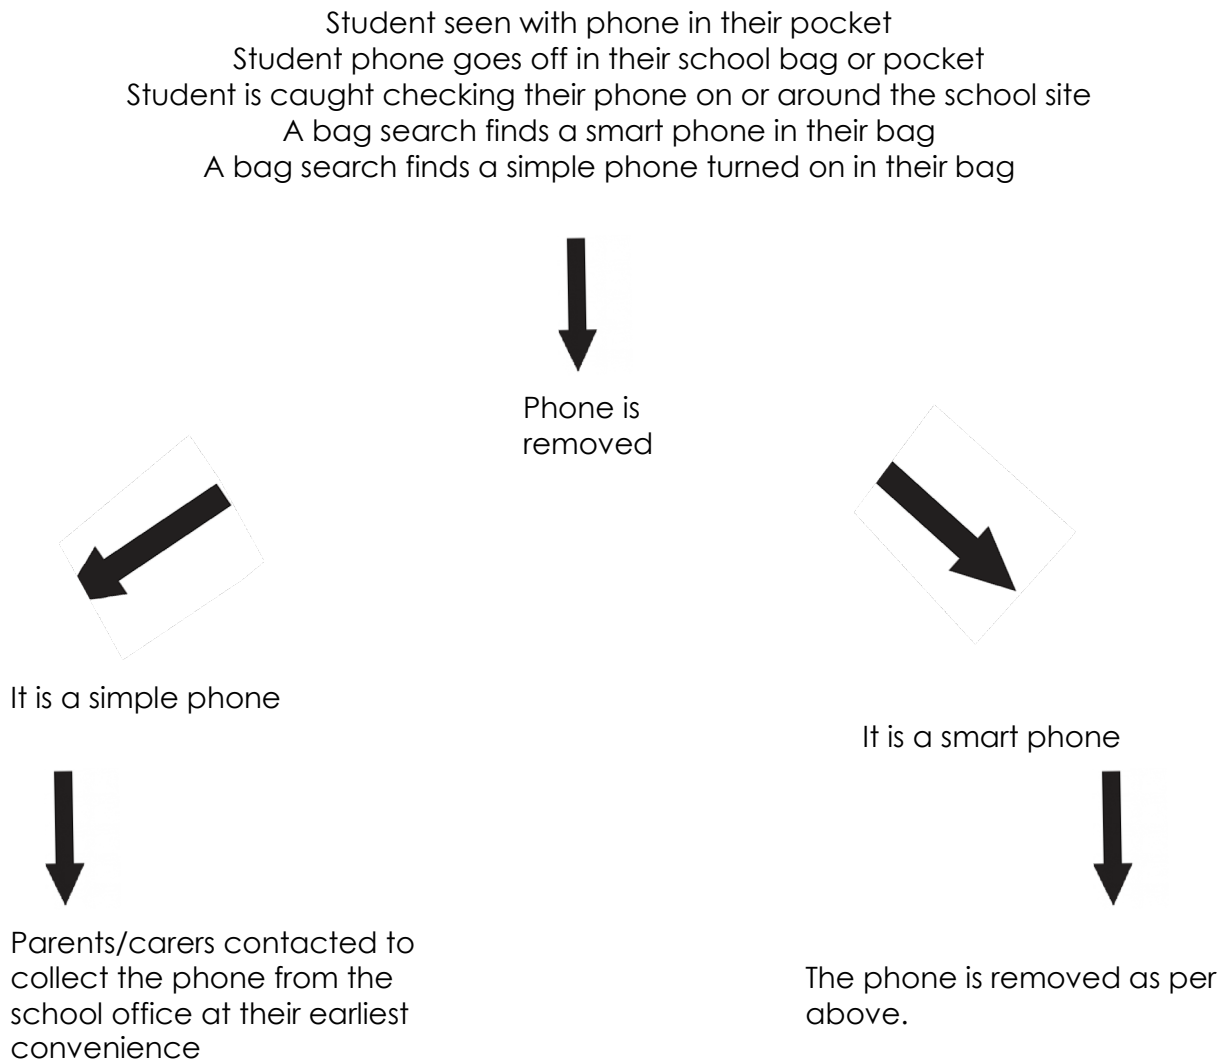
Student seen with phone in their pocket
Student phone goes off in their school bag or pocket
Student is caught checking their phone on or around the school site
A bag search finds a smart phone in their bag
A bag search finds a simple phone turned on in their bag

Phone is removed

It is a simple phone

It is a smart phone

Parents/carers contacted to collect the phone from the school office at their earliest convenience

The phone is removed as per above.